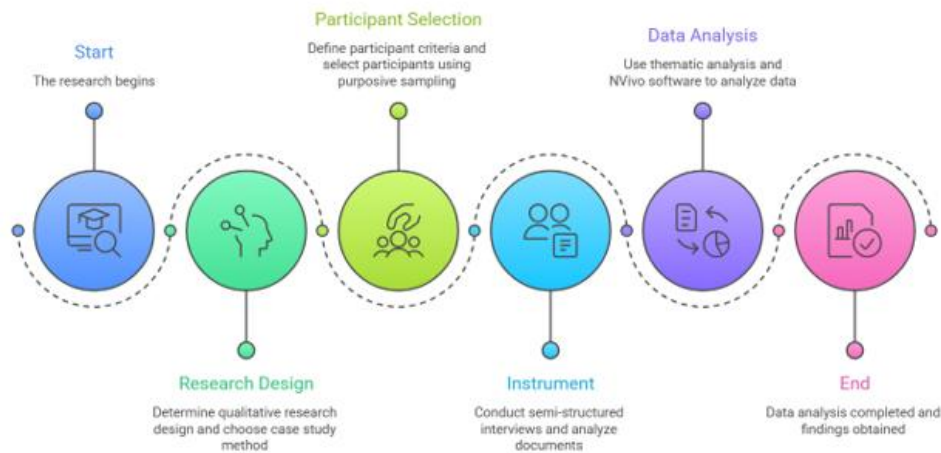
Participant Selection

Define participant criteria and select participants using purposive sampling

Data Analysis

Use thematic analysis and NVivo software to analyze data

Start

The research begins

Research Design

Determine qualitative research design and choose case study method

Instrument

Conduct semi-structured interviews and analyze documents

End

Data analysis completed and findings obtained